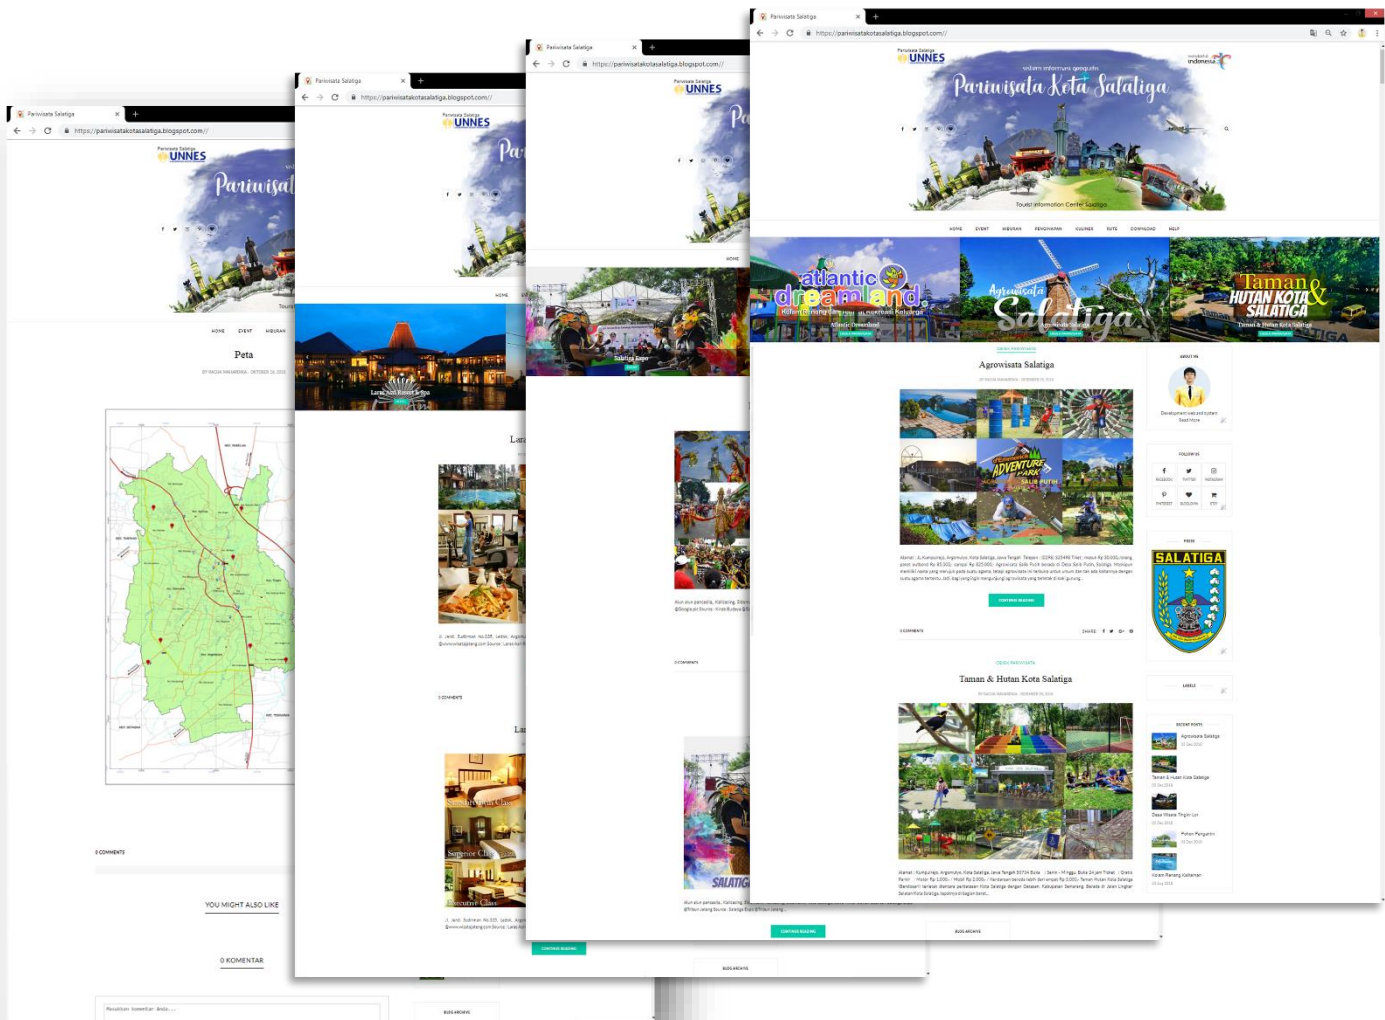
Pariwisata Salatiga
https://pariwisatakotasalatiga.blogspot.com//
Pariwisata Salatiga
UNNES
Pariwisata Kota Salatiga
Tourist Information Center Salatiga
HOME EVENT MIRUKAN PENGINAPAN KULINER RUTE DOWNLOAD HELP
atlantic dreamland
Atlantic Dreamland
Agrowisata Salatiga
Taman & Hutan Kota Salatiga
Agrowisata Salatiga
CONTINUE READING
0 COMMENTS
SHARE
Taman & Hutan Kota Salatiga
ABOUT ME
FOLLOW US
SALATIGA
LABELS
RECENT POSTS
Agrowisata Salatiga
Taman & Hutan Kota Salatiga
Desa Wisata Tingkir Lor
Pohon Pengantin
Kolam Renang Kalitaman
BLOG ARCHIVE
Salatiga Expo
Laras Asri Resort & Spa
Superior Class
Executive Class
CONTINUE READING
Peta
0 COMMENTS
YOU MIGHT ALSO LIKE
0 KOMENTAR
Tourist